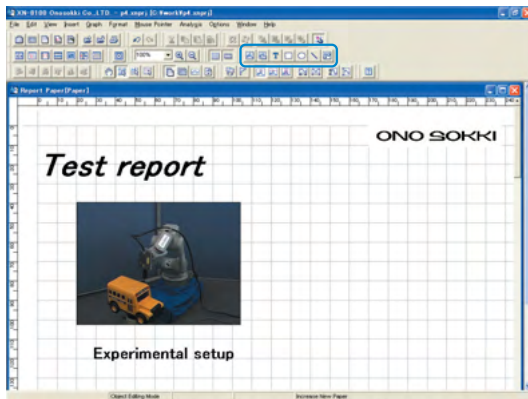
XN-8100 OnoSokki Co.,LTD - p4.snprj [C:¥work¥p4.snprj]

File Edit View Insert Graph Format Mouse Pointer Analysis Options Window Help

100%

Report Paper[Paper]

ONO SOKKI

Test report

Experimental setup

Object Editing Mode

Increase New Paper